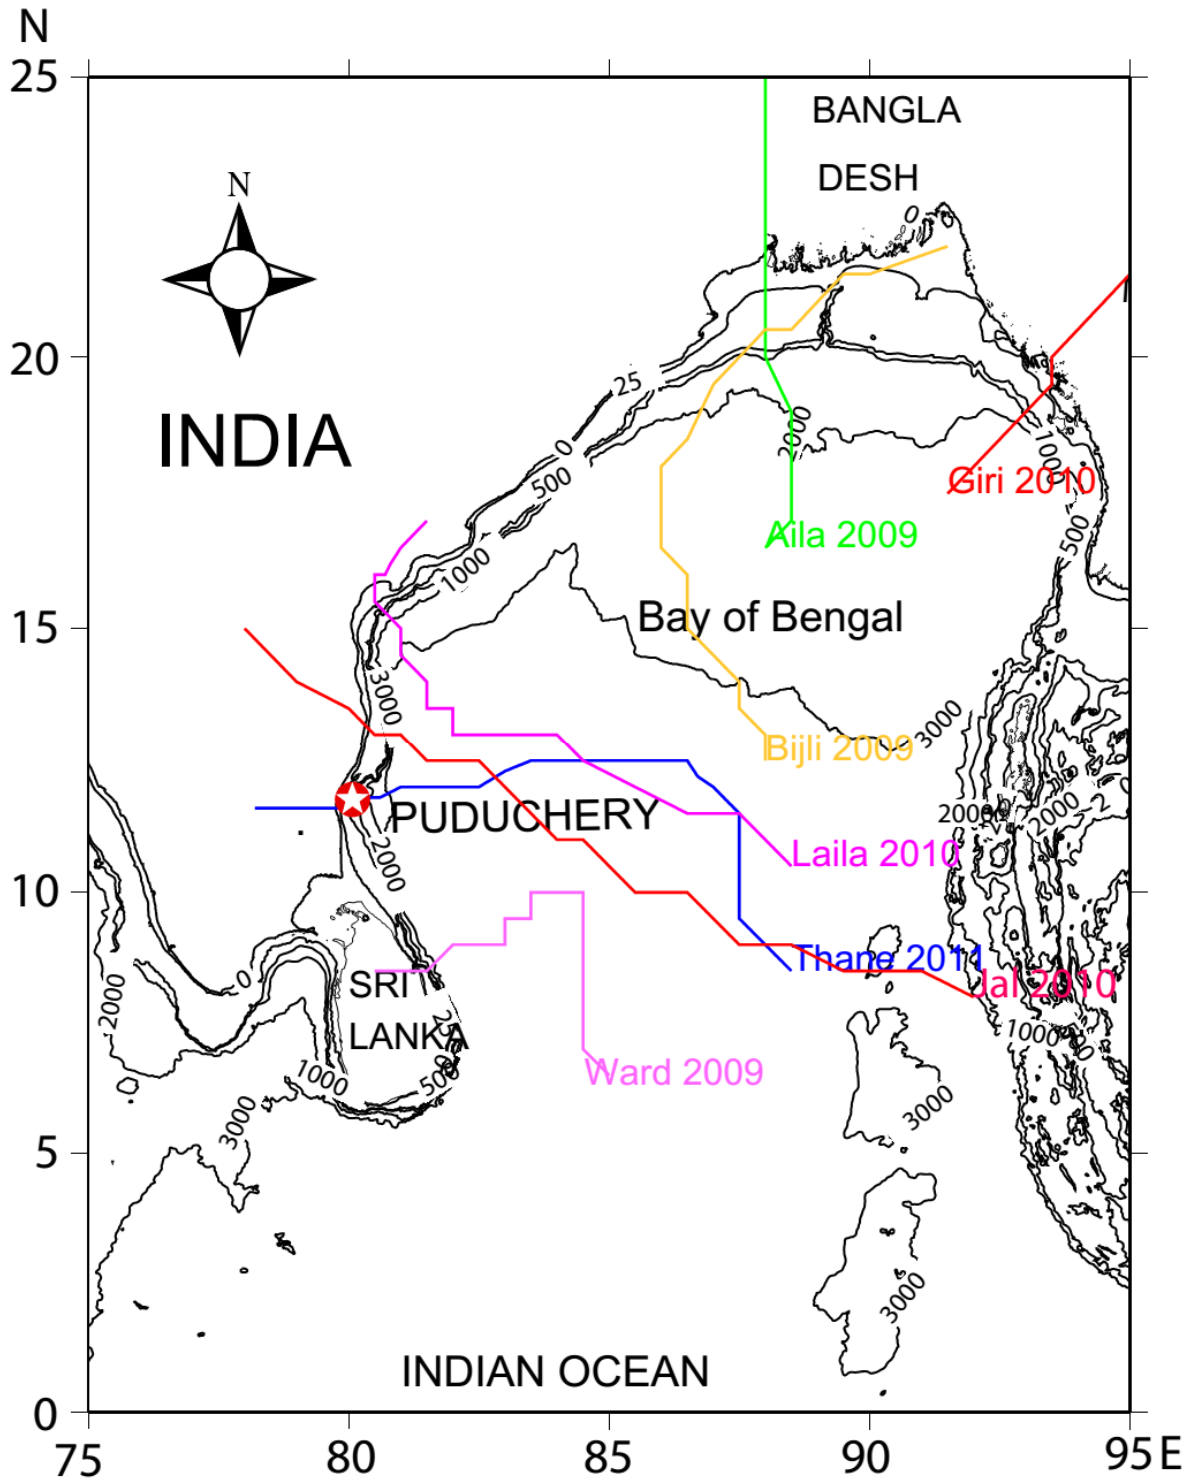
N
25
20
15
10
5
0
75
80
85
90
95
E

N

INDIA

BANGLA DESH

Giri 2010

Aila 2009

Bay of Bengal

Bijli 2009

PUDUCHERY

Laila 2010

Thane 2011

Jal 2010

SRI LANKA

Ward 2009

INDIAN OCEAN

0
25
0
500
1000
2000
1000
500
3000
3000
2000
2000
2000
1000
2000
0
2000
1000
500
3000
3000
3000